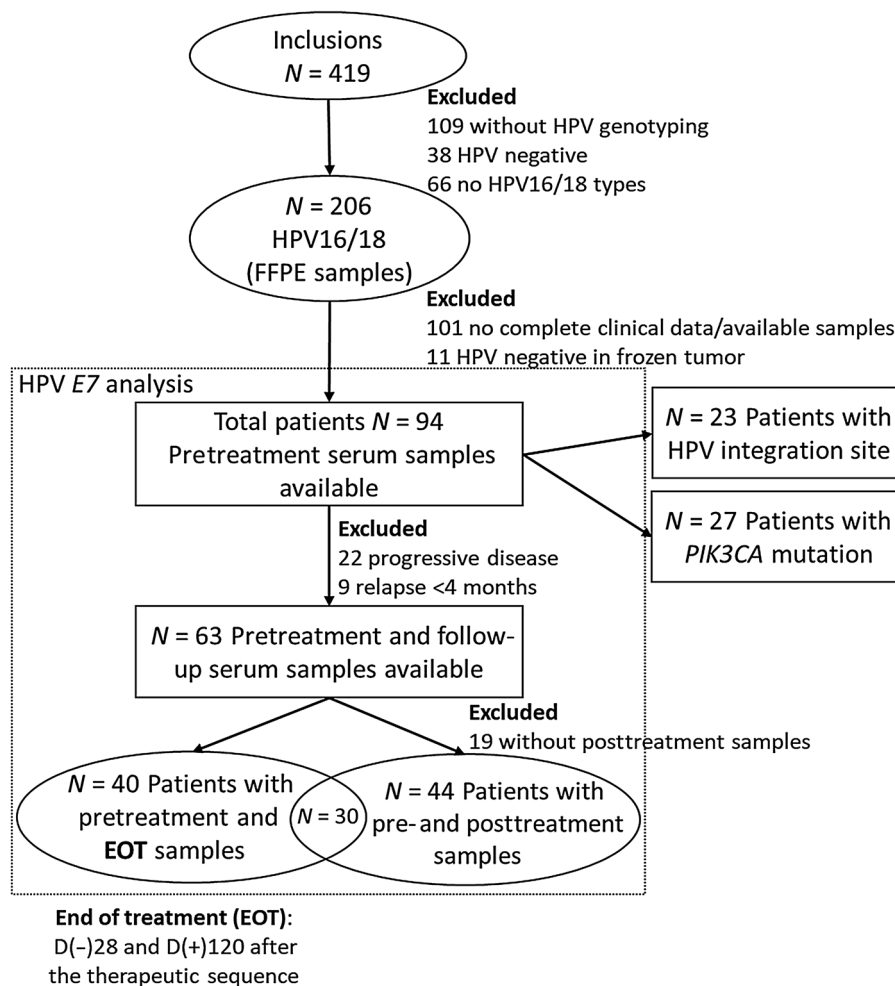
Inclusions
$N$ = 419

Excluded
109 without HPV genotyping
38 HPV negative
66 no HPV16/18 types

$N$ = 206
HPV16/18
(FFPE samples)

Excluded
101 no complete clinical data/available samples
11 HPV negative in frozen tumor

HPV $E7$ analysis

Total patients $N$ = 94
Pretreatment serum samples available

$N$ = 23 Patients with HPV integration site

$N$ = 27 Patients with $PIK3CA$ mutation

Excluded
22 progressive disease
9 relapse <4 months

$N$ = 63 Pretreatment and follow-up serum samples available

Excluded
19 without posttreatment samples

$N$ = 40 Patients with pretreatment and EOT samples

$N$ = 30

$N$ = 44 Patients with pre- and posttreatment samples

End of treatment (EOT):
D(−)28 and D(+)120 after the therapeutic sequence